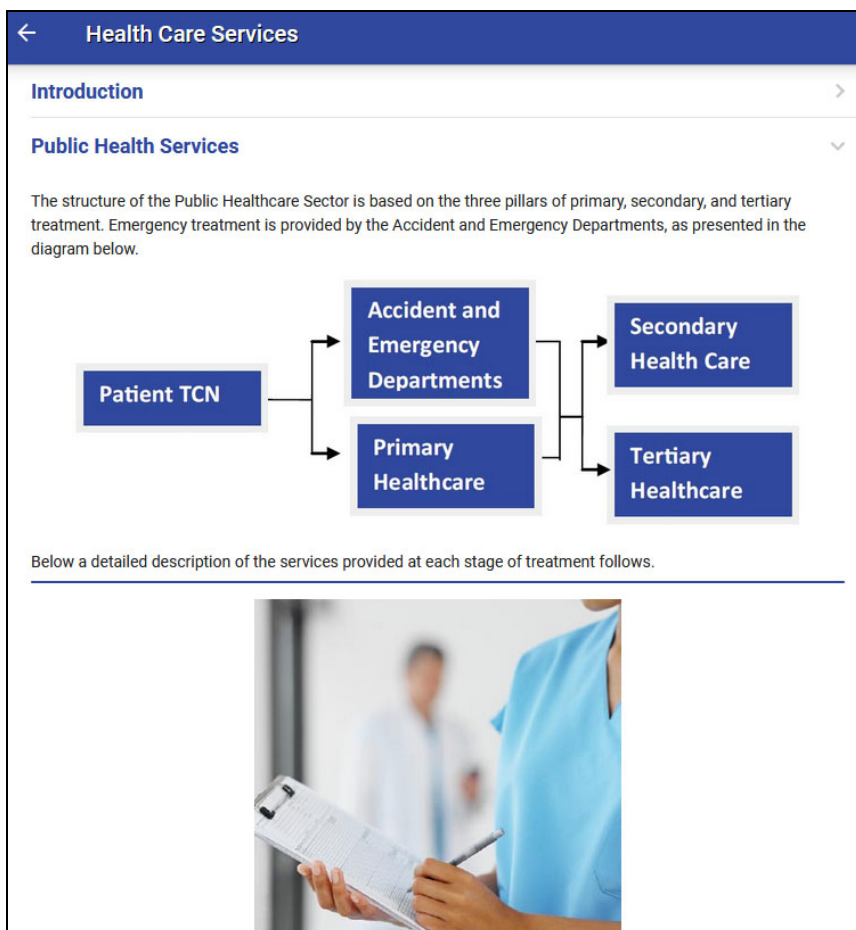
Health Care Services

Introduction

Public Health Services

The structure of the Public Healthcare Sector is based on the three pillars of primary, secondary, and tertiary treatment. Emergency treatment is provided by the Accident and Emergency Departments, as presented in the diagram below.

Patient TCN

Accident and Emergency Departments

Primary Healthcare

Secondary Health Care

Tertiary Healthcare

Below a detailed description of the services provided at each stage of treatment follows.